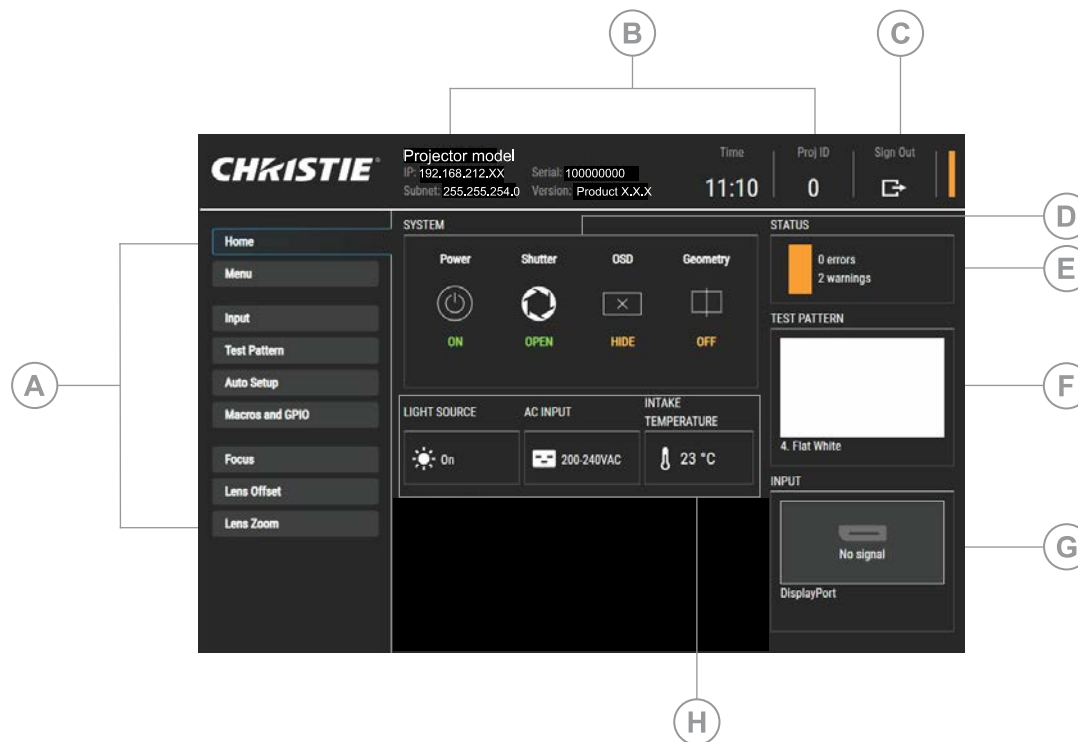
B

C

CHRISTIE

Projector model
IP: 192.168.212.XX
Subnet: 255.255.254.0
Serial: 100000000
Version: Product X.X.X

Time
11:10

Proj ID
0

Sign Out

D

A

Home
Menu
Input
Test Pattern
Auto Setup
Macros and GPIO
Focus
Lens Offset
Lens Zoom

SYSTEM

Power
ON

Shutter
OPEN

OSD
HIDE

Geometry
OFF

LIGHT SOURCE
On

AC INPUT
200-240VAC

INTAKE TEMPERATURE
23 °C

STATUS
0 errors
2 warnings

E

TEST PATTERN
4. Flat White

F

INPUT
No signal
DisplayPort

G

H